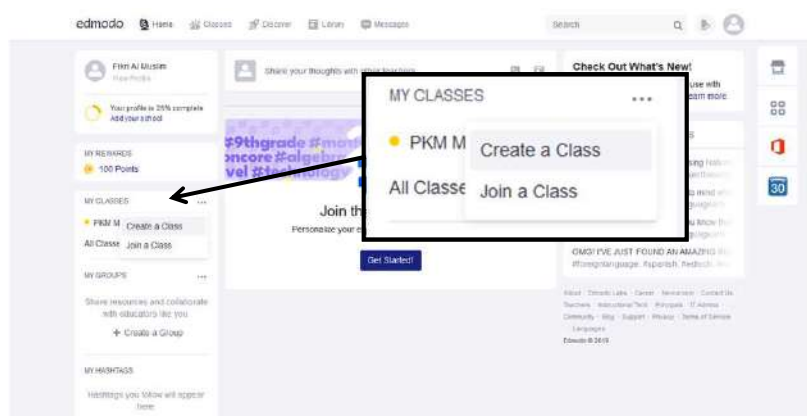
edmodo Home Classes Discover Library Messages

Search

Fikri Al Muslim
View Profile

Your profile is 25% complete
Add your school

MY REWARDS
100 Points

MY CLASSES ...
PKM M
All Classe
Create a Class
Join a Class

MY GROUPS ...
Share resources and collaborate with educators like you
+ Create a Group

MY HASHTAGS
Hashtags you follow will appear here

Share your thoughts with other teachers

#9thgrade #math
oncore #algebra
vel #technology

Join th
Personalize your e

Get Started!

MY CLASSES ...
PKM M
All Classe
Create a Class
Join a Class

Check Out What's New!
use with
earn more

OMG! I'VE JUST FOUND AN AMAZING
#foreignlanguage #spanish #edtech

About · Edmodo Labs · Career · Newsroom · Contact Us · Teachers · Instructional Tools · Principals · IT Admins · Community · Blog · Support · Privacy · Terms of Service · Languages
Edmodo © 2019

30